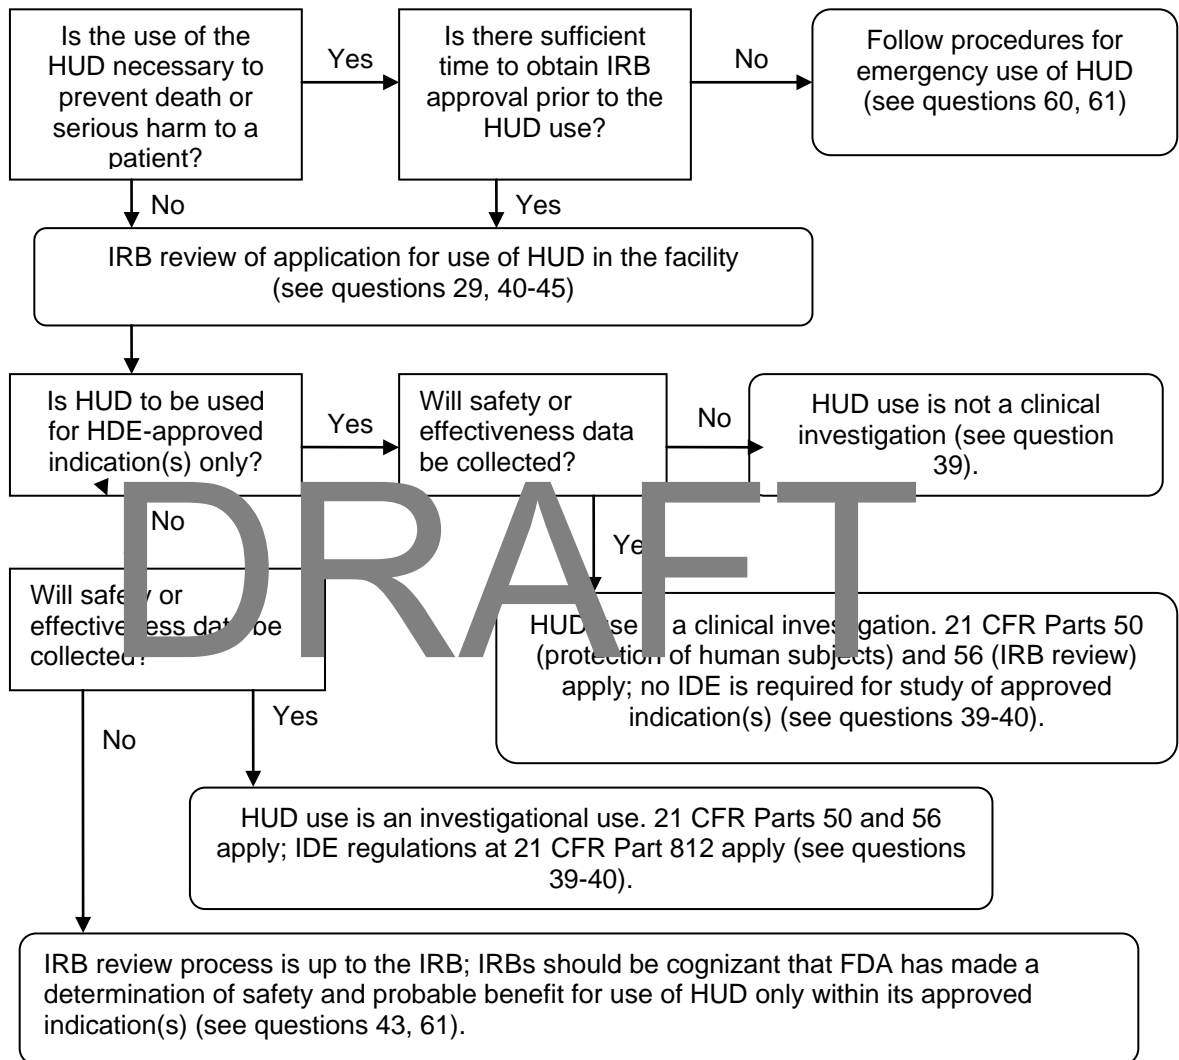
Is the use of the HUD necessary to prevent death or serious harm to a patient?

Yes

Is there sufficient time to obtain IRB approval prior to the HUD use?

No

Follow procedures for emergency use of HUD (see questions 60, 61)

No

Yes

IRB review of application for use of HUD in the facility (see questions 29, 40-45)

Is HUD to be used for HDE-approved indication(s) only?

Yes

Will safety or effectiveness data be collected?

No

HUD use is not a clinical investigation (see question 39).

No

Ye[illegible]

Will safe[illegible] or effective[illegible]ess dat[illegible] be collected?

HUD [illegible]se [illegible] a clinical inves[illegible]gation. 21 CFR Parts 50 (protection of human subjects) and 56 (IRB review) apply; no IDE is required for study of approved indication(s) (see questions 39-40).

DRAFT

Yes

No

HUD use is an investigational use. 21 CFR Parts 50 and 56 apply; IDE regulations at 21 CFR Part 812 apply (see questions 39-40).

IRB review process is up to the IRB; IRBs should be cognizant that FDA has made a determination of safety and probable benefit for use of HUD only within its approved indication(s) (see questions 43, 61).